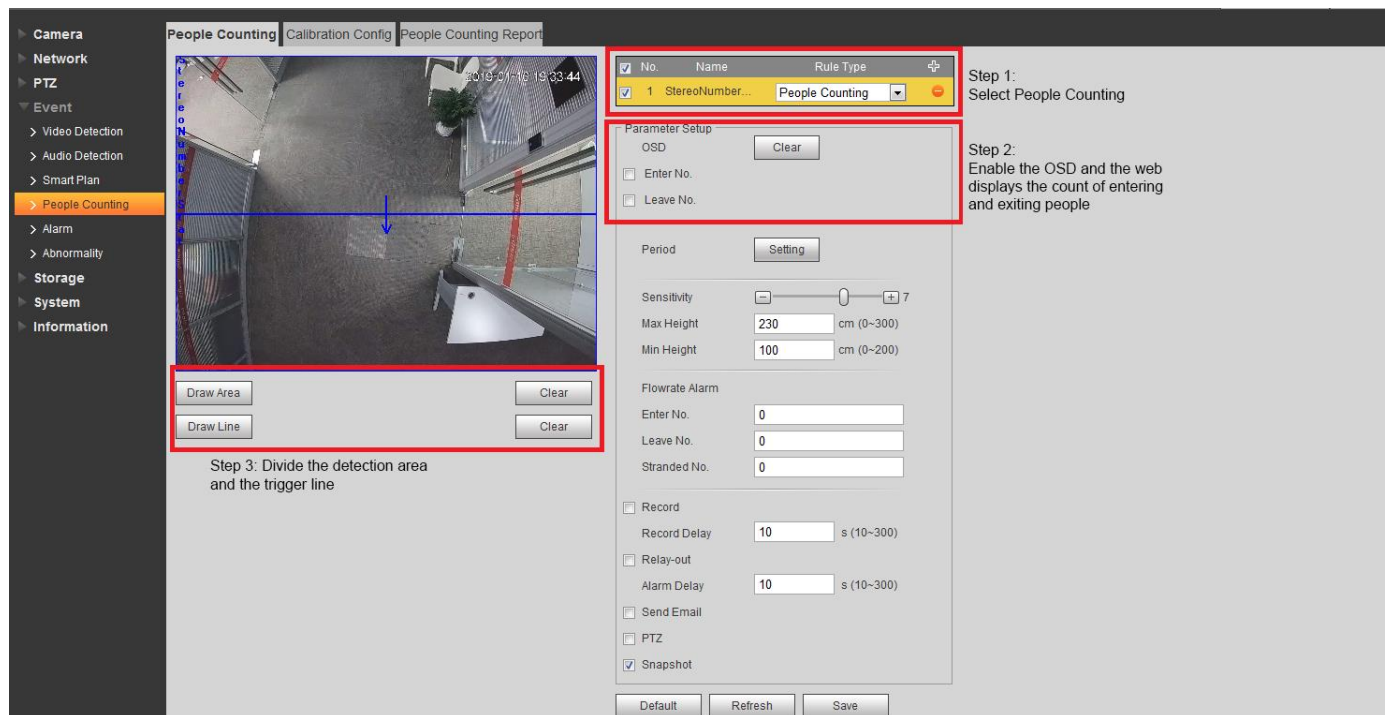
Camera
Network
PTZ
Event
> Video Detection
> Audio Detection
> Smart Plan
> People Counting
> Alarm
> Abnormality
Storage
System
Information

People Counting | Calibration Config | People Counting Report

2019-01-16 19:33:44

StereoNumberStat

Draw Area | Clear
Draw Line | Clear

Step 3: Divide the detection area and the trigger line

| No. | Name | Rule Type |
|---|---|---|
| 1 | StereoNumber... | People Counting |

Step 1:
Select People Counting

Parameter Setup
OSD Clear
Enter No.
Leave No.

Step 2:
Enable the OSD and the web displays the count of entering and exiting people

Period Setting
Sensitivity 7
Max Height 230 cm (0~300)
Min Height 100 cm (0~200)
Flowrate Alarm
Enter No. 0
Leave No. 0
Stranded No. 0
Record
Record Delay 10 s (10~300)
Relay-out
Alarm Delay 10 s (10~300)
Send Email
PTZ
Snapshot

Default Refresh Save